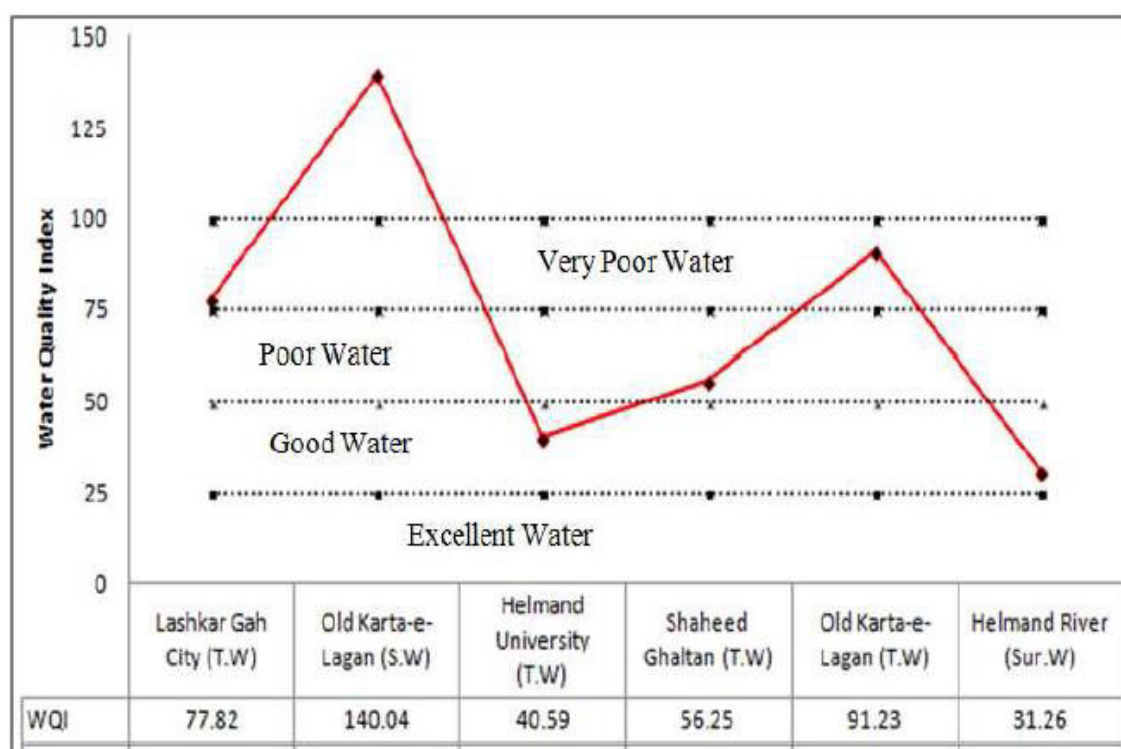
150
125
100
75
50
25
0

Water Quality Index

Very Poor Water
Poor Water
Good Water
Excellent Water

| | Lashkar Gah City (T.W) | Old Karta-e-Lagan (S.W) | Helmand University (T.W) | Shaheed Ghaltan (T.W) | Old Karta-e-Lagan (T.W) | Helmand River (Sur.W) |
|---|---|---|---|---|---|---|
| WQI | 77.82 | 140.04 | 40.59 | 56.25 | 91.23 | 31.26 |